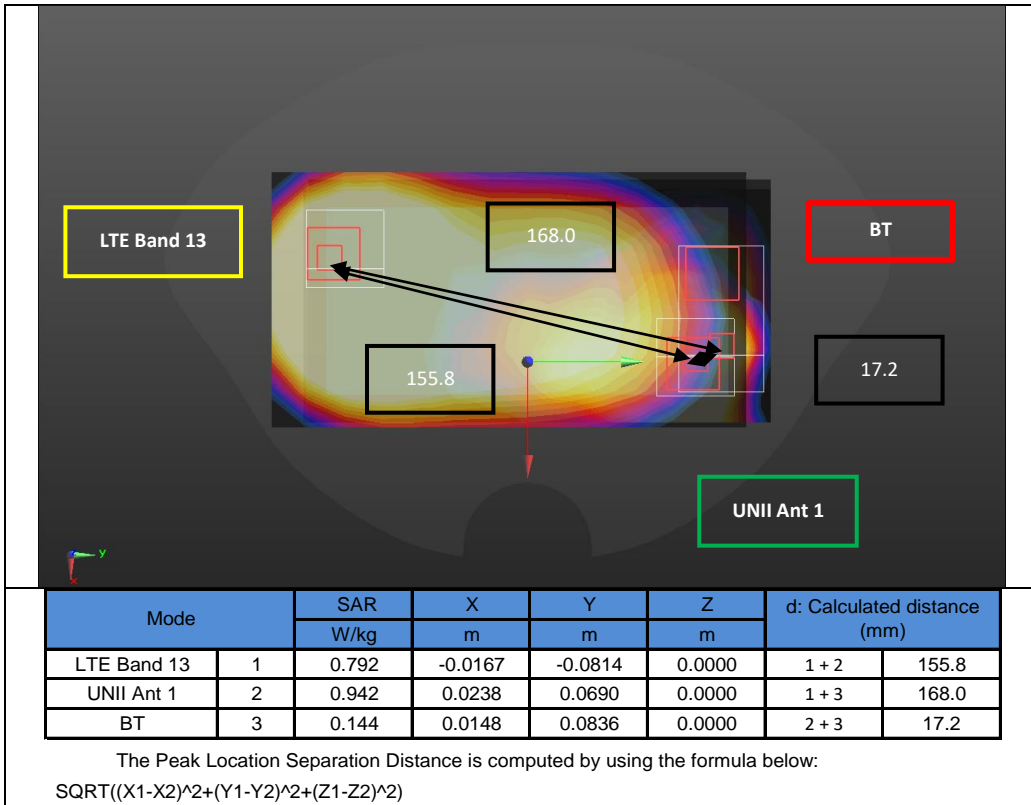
LTE Band 13

168.0

BT

155.8

17.2

UNII Ant 1

y

x

| Mode | | SAR | X | Y | Z | d: Calculated distance (mm) | |
|---|---|---|---|---|---|---|---|
| | | W/kg | m | m | m | | |
| LTE Band 13 | 1 | 0.792 | -0.0167 | -0.0814 | 0.0000 | 1 + 2 | 155.8 |
| UNII Ant 1 | 2 | 0.942 | 0.0238 | 0.0690 | 0.0000 | 1 + 3 | 168.0 |
| BT | 3 | 0.144 | 0.0148 | 0.0836 | 0.0000 | 2 + 3 | 17.2 |

The Peak Location Separation Distance is computed by using the formula below:

SQRT((X1-X2)^2+(Y1-Y2)^2+(Z1-Z2)^2)